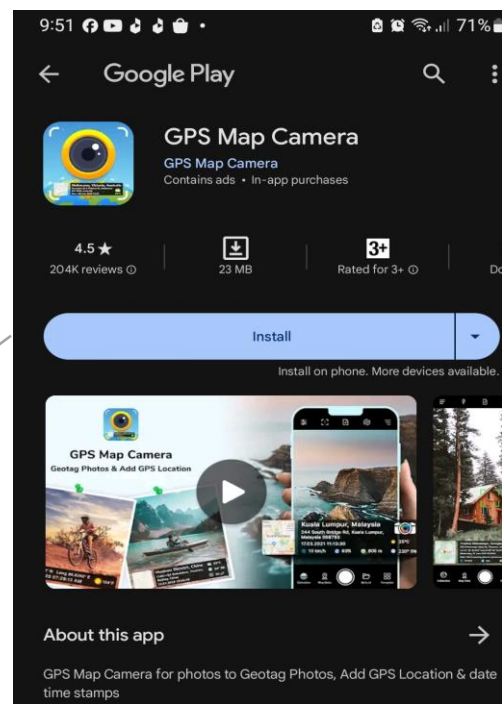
9:51 71%

Google Play

GPS Map Camera
GPS Map Camera
Contains ads • In-app purchases

4.5 ★
204K reviews
23 MB
3+
Rated for 3+
Do

Install

Install on phone. More devices available.

GPS Map Camera
Geotag Photos & Add GPS Location

Kuala Lumpur, Malaysia

About this app

GPS Map Camera for photos to Geotag Photos, Add GPS Location & date time stamps